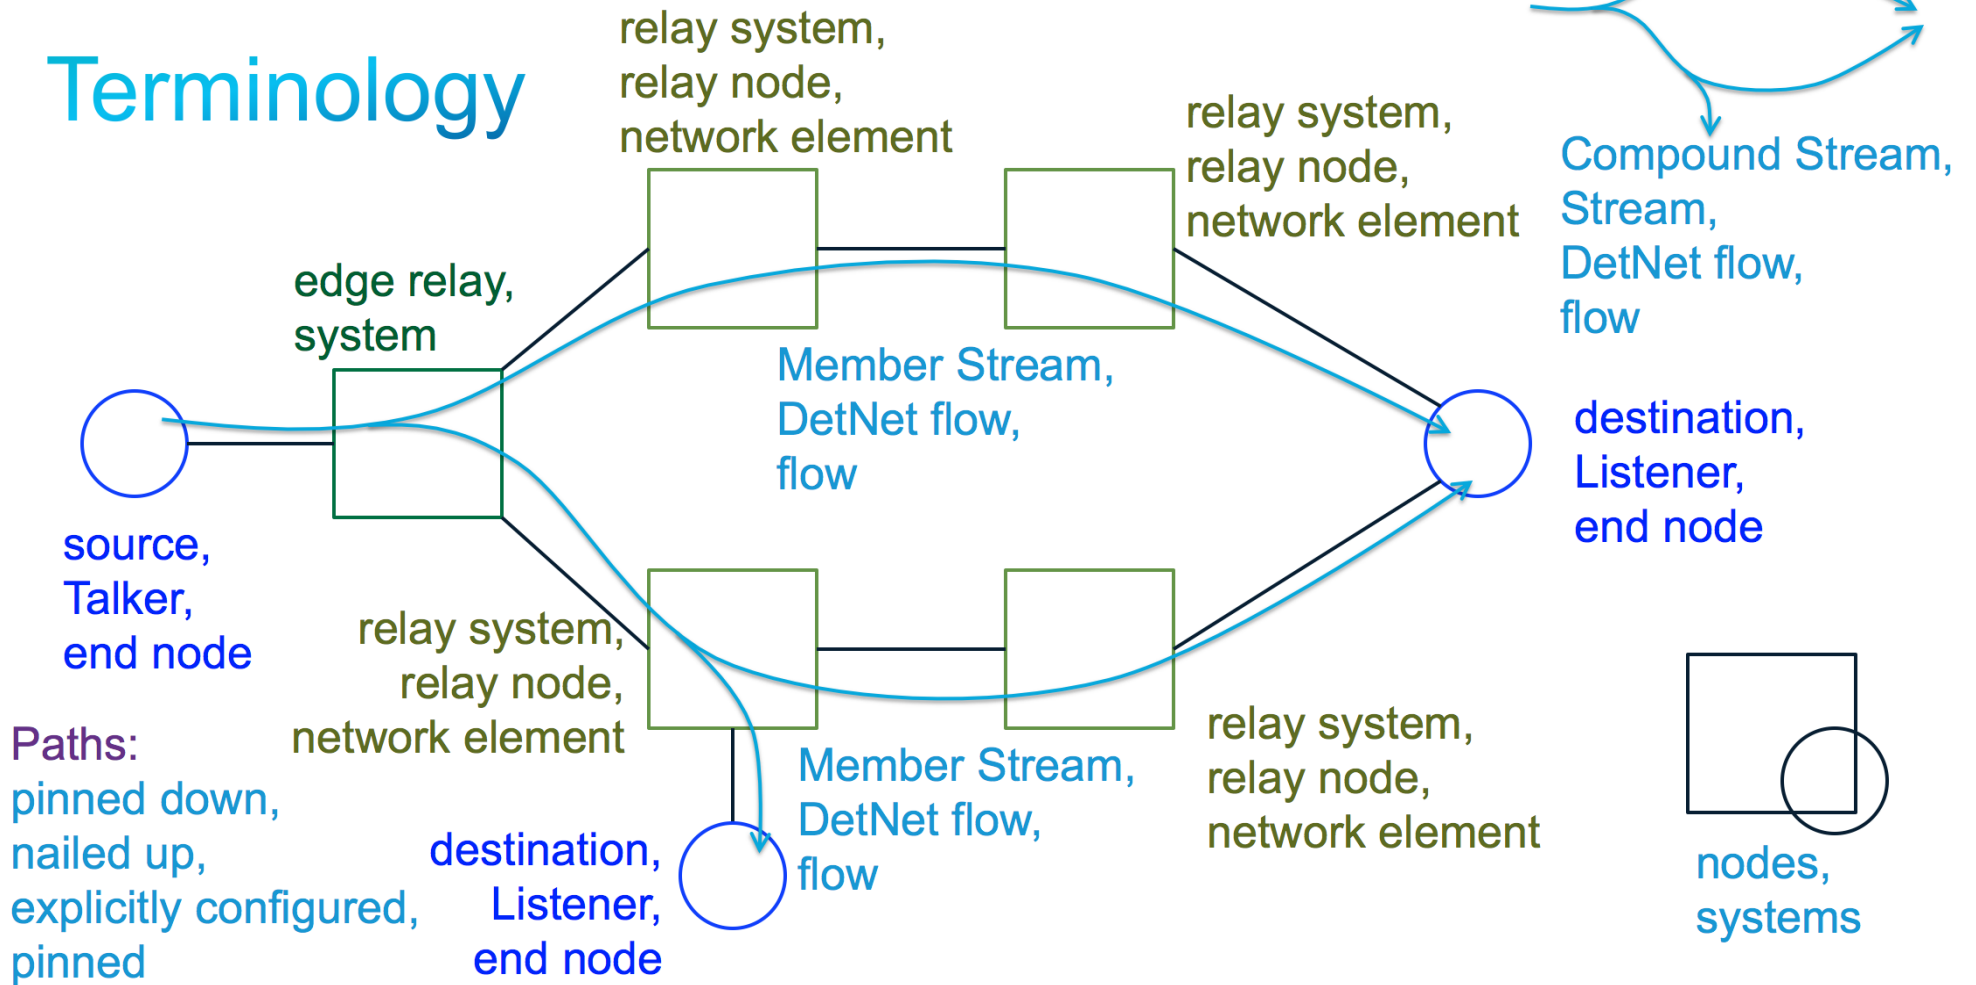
Terminology

relay system,
relay node,
network element

relay system,
relay node,
network element

Compound Stream,
Stream,
DetNet flow,
flow

edge relay,
system

Member Stream,
DetNet flow,
flow

destination,
Listener,
end node

source,
Talker,
end node

relay system,
relay node,
network element

Paths:
pinned down,
nailed up,
explicitly configured,
pinned

destination,
Listener,
end node

Member Stream,
DetNet flow,
flow

relay system,
relay node,
network element

nodes,
systems